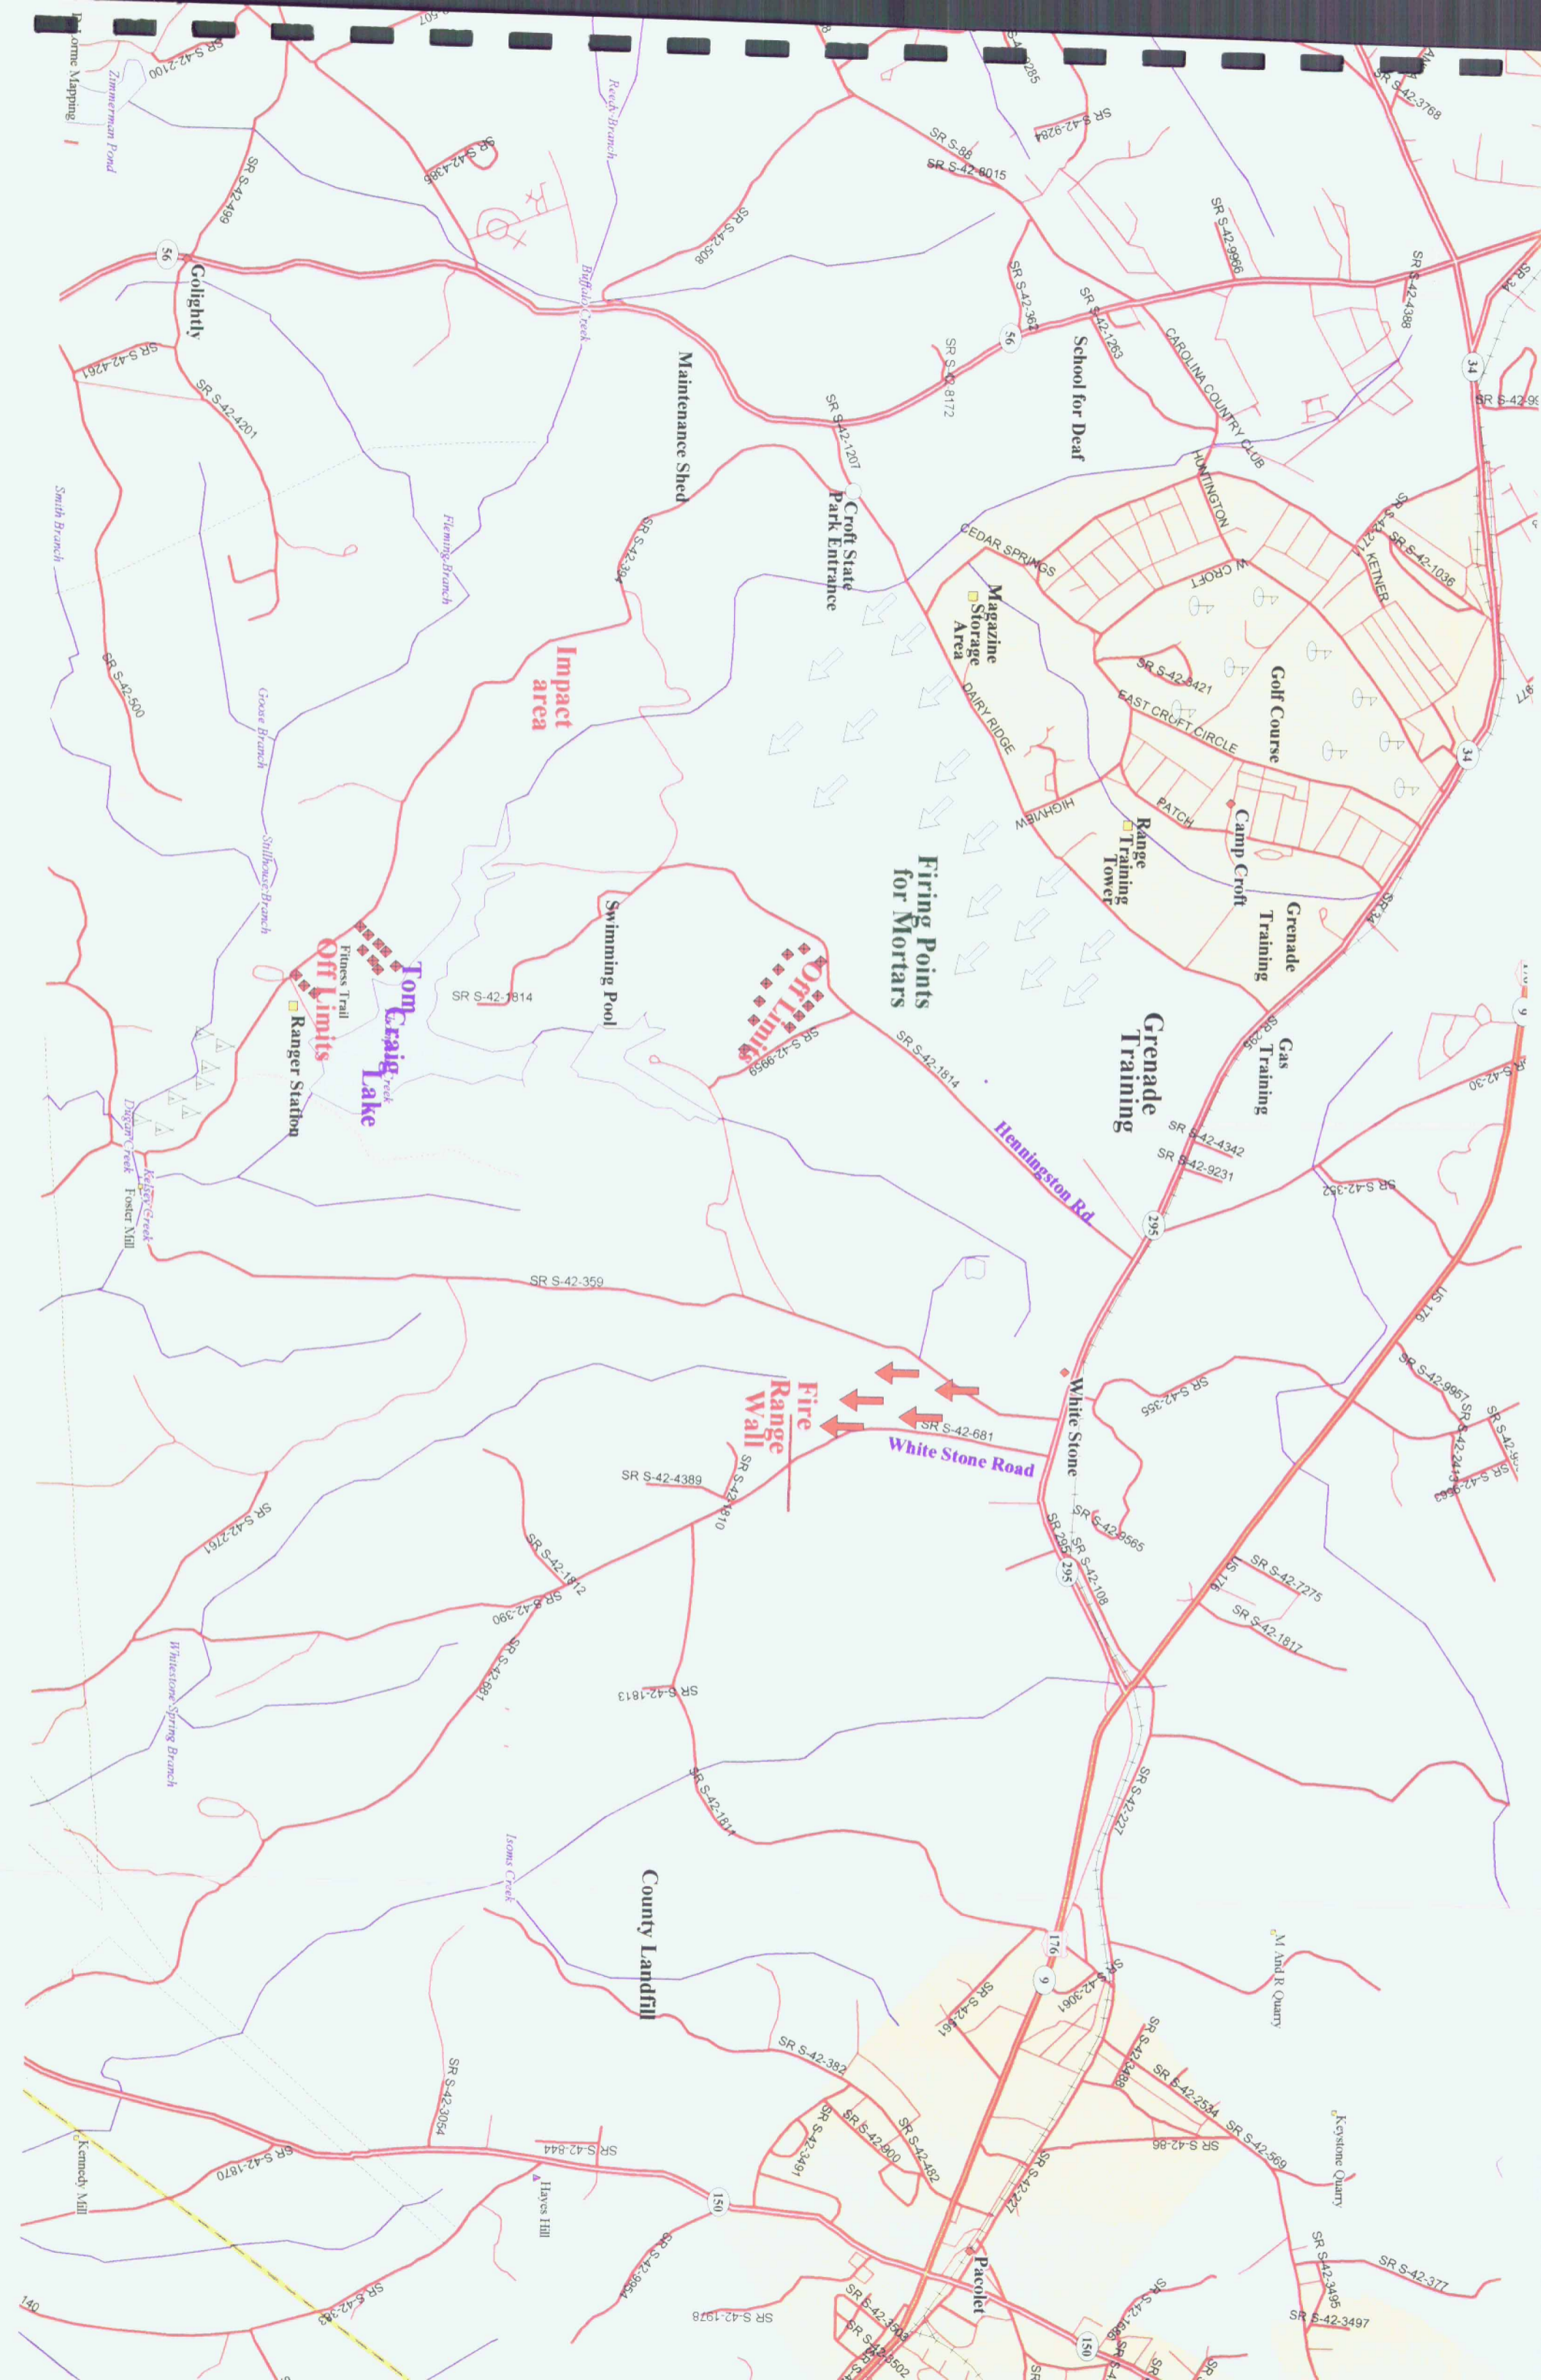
DeLorme Mapping
Zimmerman Pond
SR S-42-2100
SR S-42-499
SR S-42-395
Reeds Branch
SR S-42-508
56
Golightly
Buffalo Creek
SR S-42-4261
SR S-42-4201
Smith Branch
Fleming Branch
Maintenance Shed
SR S-42-394
Impact area
SR S-42-500
Goose Branch
Stillhouse Branch
Tom Craig Lake
Fitness Trail
Off Limits
Ranger Station
Swimming Pool
SR S-42-1814
Off Limits
SR S-42-9969
Dugan Creek
Kelsey Creek
Foster Mill
SR S-42-359
SR S-42-285
SR S-42-9284
SR S-88
SR S-42-8015
SR S-42-3768
SR S-42-9966
SR S-42-362
SR S-42-1263
SR S-42-8172
SR S-42-4388
SR S-42-1207
School for Deaf
CAROLINA COUNTRY CLUB
HUNTINGTON
Croft State Park Entrance
CEDAR SPRINGS
W CROFT
KETNER
SR S-42-1036
Magazine Storage Area
SR S-42-3421
Golf Course
EAST CROFT CIRCLE
DAIRY RIDGE
HIGHVIEW
PATCH
Range Training Tower
Camp Croft
Grenade Training
Firing Points for Mortars
Grenade Training
Gas Training
34
SR S-42-1814
SR S-42-4342
SR S-42-9231
Hennington Rd
295
SR S-42-352
SR S-42-30
9
US 176
White Stone
SR S-42-355
SR S-42-9957
Fire Range Wall
SR S-42-681
White Stone Road
SR S-42-4389
SR S-42-1810
SR S-42-9565
SR S-42-108
SR S-42-7275
SR S-42-1817
SR S-42-2761
SR S-42-1812
SR S-42-390
SR S-42-681
Whitestone Spring Branch
SR S-42-1813
SR S-42-1811
SR S-42-227
Isoms Creek
County Landfill
M And R Quarry
176
9
SR S-42-3061
SR S-42-1461
SR S-42-382
SR S-42-3054
SR S-42-844
SR S-42-1870
Kennedy Mill
Hayes Hill
150
SR S-42-3491
SR S-42-900
SR S-42-482
SR S-42-2534
SR S-42-86
SR S-42-569
Keystone Quarry
SR S-42-9954
SR S-42-1978
Pacolet
SR S-42-3495
SR S-42-377
SR S-42-3497
SR S-42-3503
SR S-42-3502
140